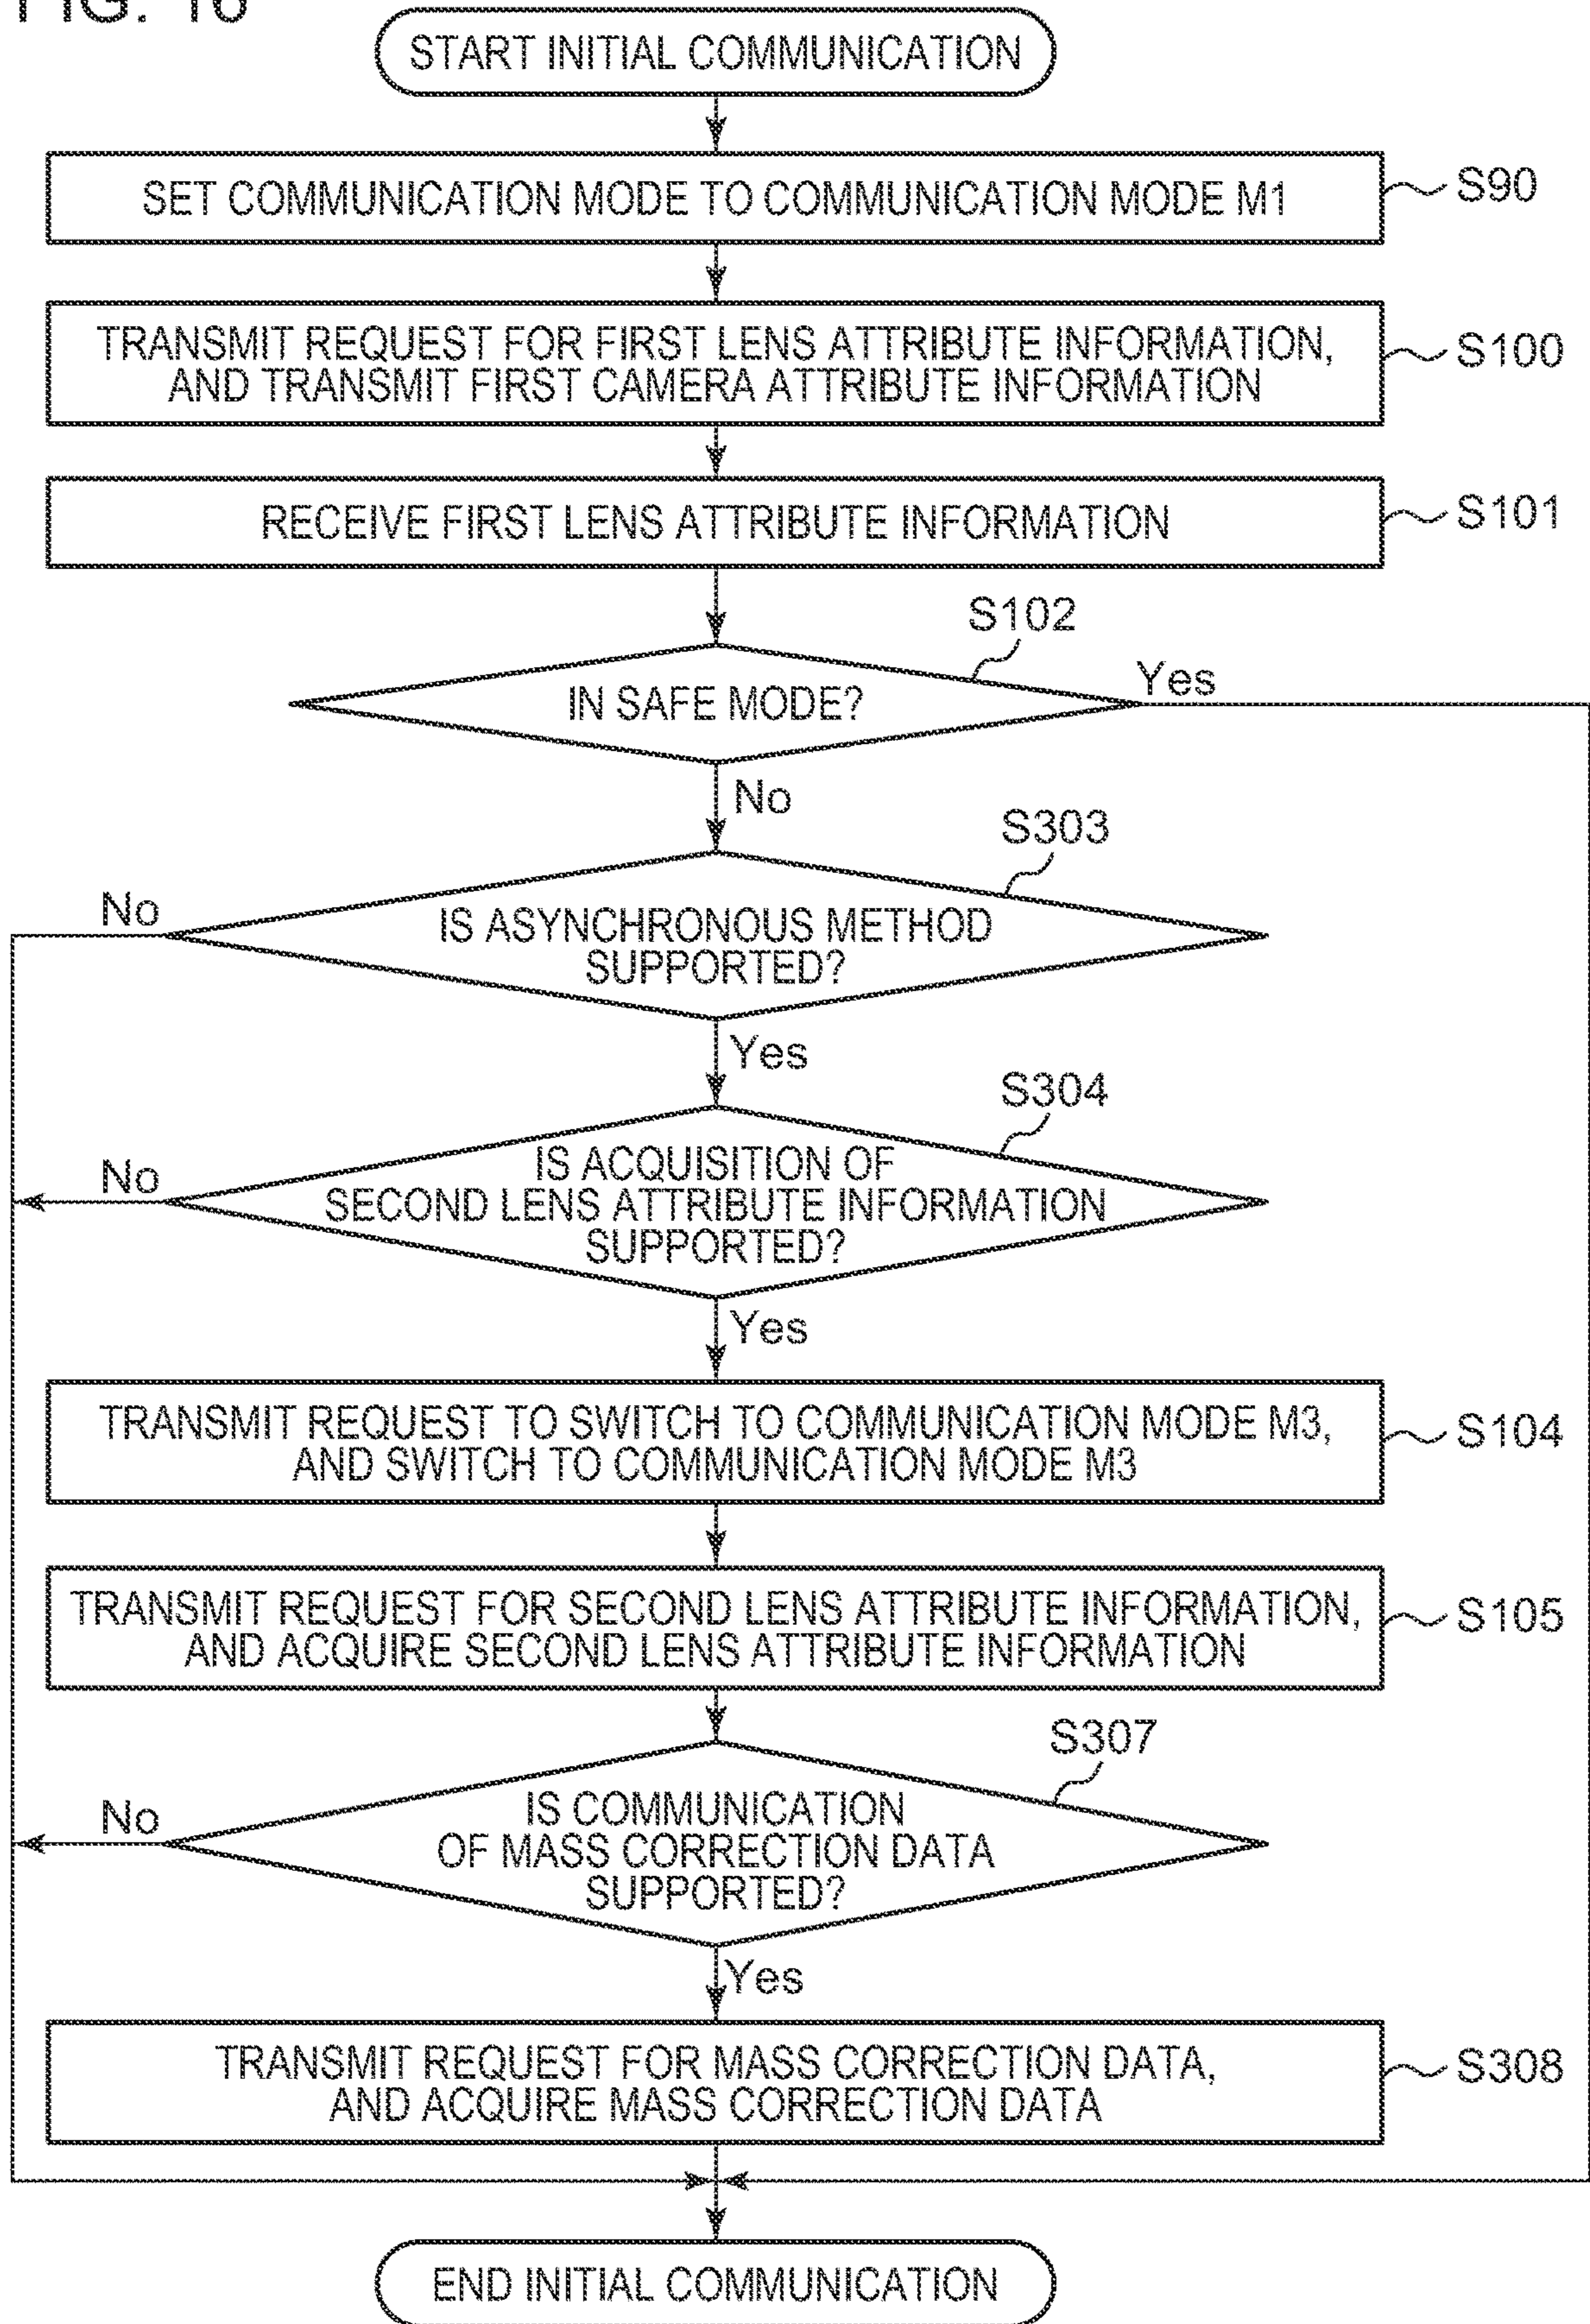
FIG. 16

START INITIAL COMMUNICATION

SET COMMUNICATION MODE TO COMMUNICATION MODE M1

S90

TRANSMIT REQUEST FOR FIRST LENS ATTRIBUTE INFORMATION, AND TRANSMIT FIRST CAMERA ATTRIBUTE INFORMATION

S100

RECEIVE FIRST LENS ATTRIBUTE INFORMATION

S101

S102

IN SAFE MODE?

Yes

No

S303

No

IS ASYNCHRONOUS METHOD SUPPORTED?

Yes

S304

No

IS ACQUISITION OF SECOND LENS ATTRIBUTE INFORMATION SUPPORTED?

Yes

TRANSMIT REQUEST TO SWITCH TO COMMUNICATION MODE M3, AND SWITCH TO COMMUNICATION MODE M3

S104

TRANSMIT REQUEST FOR SECOND LENS ATTRIBUTE INFORMATION, AND ACQUIRE SECOND LENS ATTRIBUTE INFORMATION

S105

S307

No

IS COMMUNICATION OF MASS CORRECTION DATA SUPPORTED?

Yes

TRANSMIT REQUEST FOR MASS CORRECTION DATA, AND ACQUIRE MASS CORRECTION DATA

S308

END INITIAL COMMUNICATION